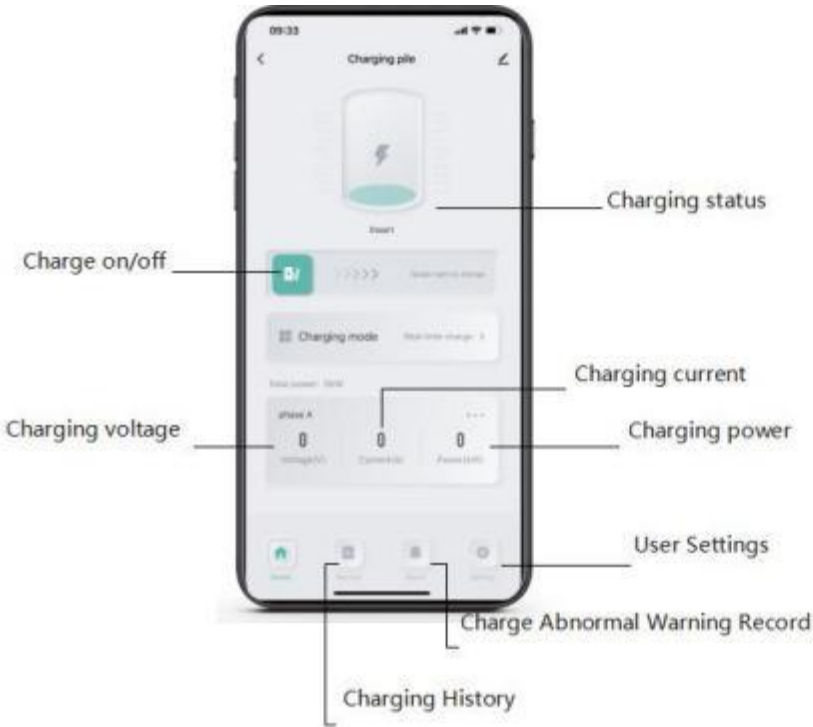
09:33

Charging pile

Insert

Charging status

Charge on/off

Swipe right to charge

Charging mode

Real-time charge >

Total power : 0kW

Charging current

phase A

Charging voltage

0

Voltage(V)

0

Current(A)

0

Power(kW)

Charging power

Home

Record

Alarm

Setting

User Settings

Charge Abnormal Warning Record

Charging History